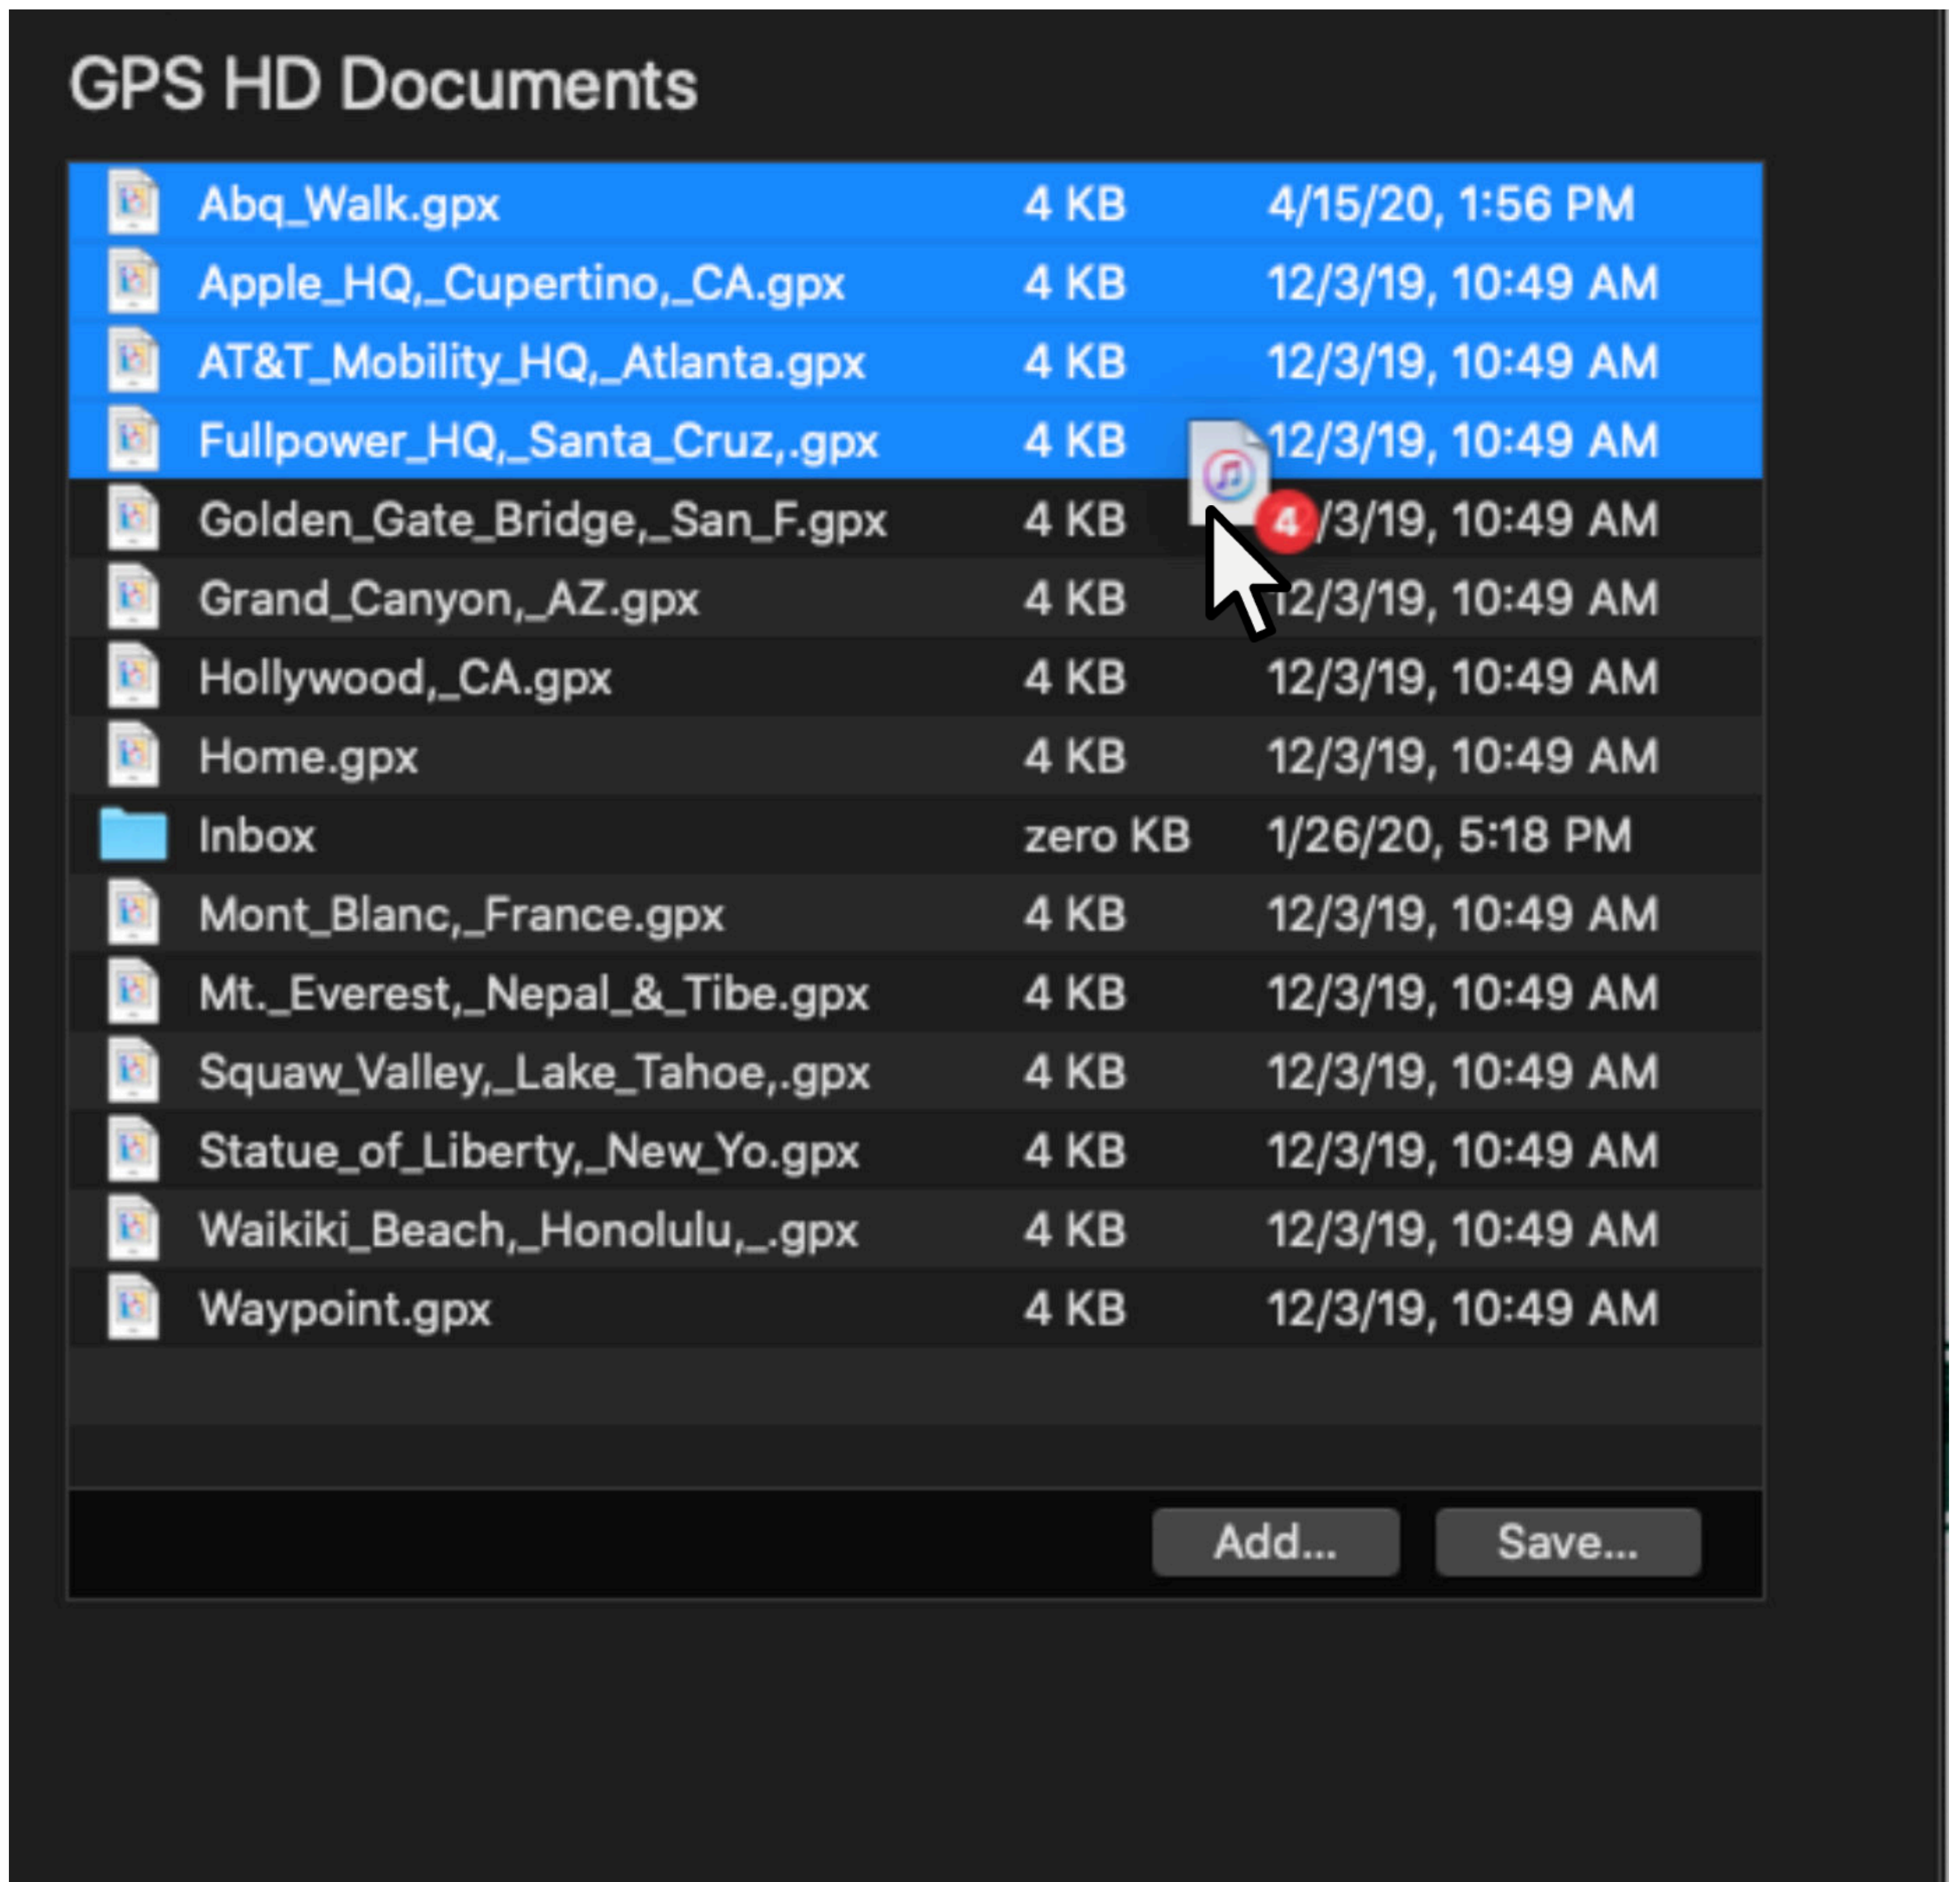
GPS HD Documents

| | | |
|---|---|---|
| Abq_Walk.gpx | 4 KB | 4/15/20, 1:56 PM |
| Apple_HQ,_Cupertino,_CA.gpx | 4 KB | 12/3/19, 10:49 AM |
| AT&T_Mobility_HQ,_Atlanta.gpx | 4 KB | 12/3/19, 10:49 AM |
| Fullpower_HQ,_Santa_Cruz,.gpx | 4 KB | 12/3/19, 10:49 AM |
| Golden_Gate_Bridge,_San_F.gpx | 4 KB | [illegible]/3/19, 10:49 AM |
| Grand_Canyon,_AZ.gpx | 4 KB | 12/3/19, 10:49 AM |
| Hollywood,_CA.gpx | 4 KB | 12/3/19, 10:49 AM |
| Home.gpx | 4 KB | 12/3/19, 10:49 AM |
| Inbox | zero KB | 1/26/20, 5:18 PM |
| Mont_Blanc,_France.gpx | 4 KB | 12/3/19, 10:49 AM |
| Mt._Everest,_Nepal_&_Tibe.gpx | 4 KB | 12/3/19, 10:49 AM |
| Squaw_Valley,_Lake_Tahoe,.gpx | 4 KB | 12/3/19, 10:49 AM |
| Statue_of_Liberty,_New_Yo.gpx | 4 KB | 12/3/19, 10:49 AM |
| Waikiki_Beach,_Honolulu,_.gpx | 4 KB | 12/3/19, 10:49 AM |
| Waypoint.gpx | 4 KB | 12/3/19, 10:49 AM |

4

Add... Save...